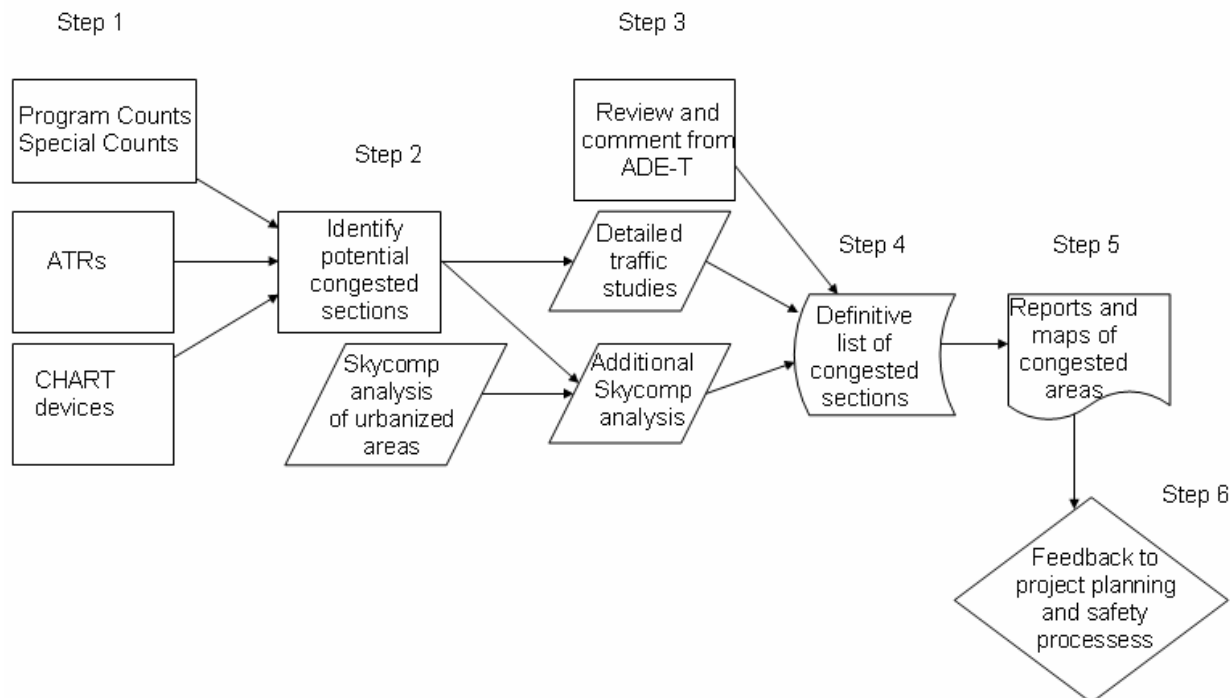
Step 1

Program Counts
Special Counts

ATRs

CHART devices

Step 2

Identify potential congested sections

Skycomp analysis of urbanized areas

Step 3

Review and comment from ADE-T

Detailed traffic studies

Additional Skycomp analysis

Step 4

Definitive list of congested sections

Step 5

Reports and maps of congested areas

Step 6

Feedback to project planning and safety processess